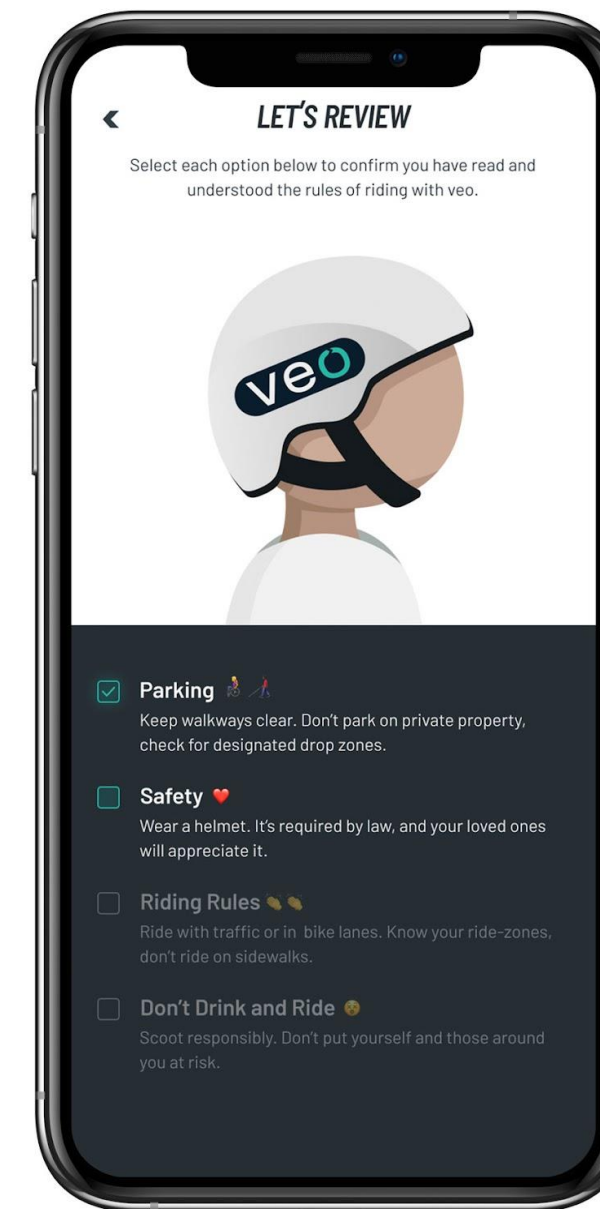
LET'S REVIEW

Select each option below to confirm you have read and understood the rules of riding with veo.

veo

Parking 👩‍🦽👩‍🦯
Keep walkways clear. Don't park on private property, check for designated drop zones.

Safety ❤️
Wear a helmet. It's required by law, and your loved ones will appreciate it.

Riding Rules 👏👏
Ride with traffic or in bike lanes. Know your ride-zones, don't ride on sidewalks.

Don't Drink and Ride 😵
Scoot responsibly. Don't put yourself and those around you at risk.